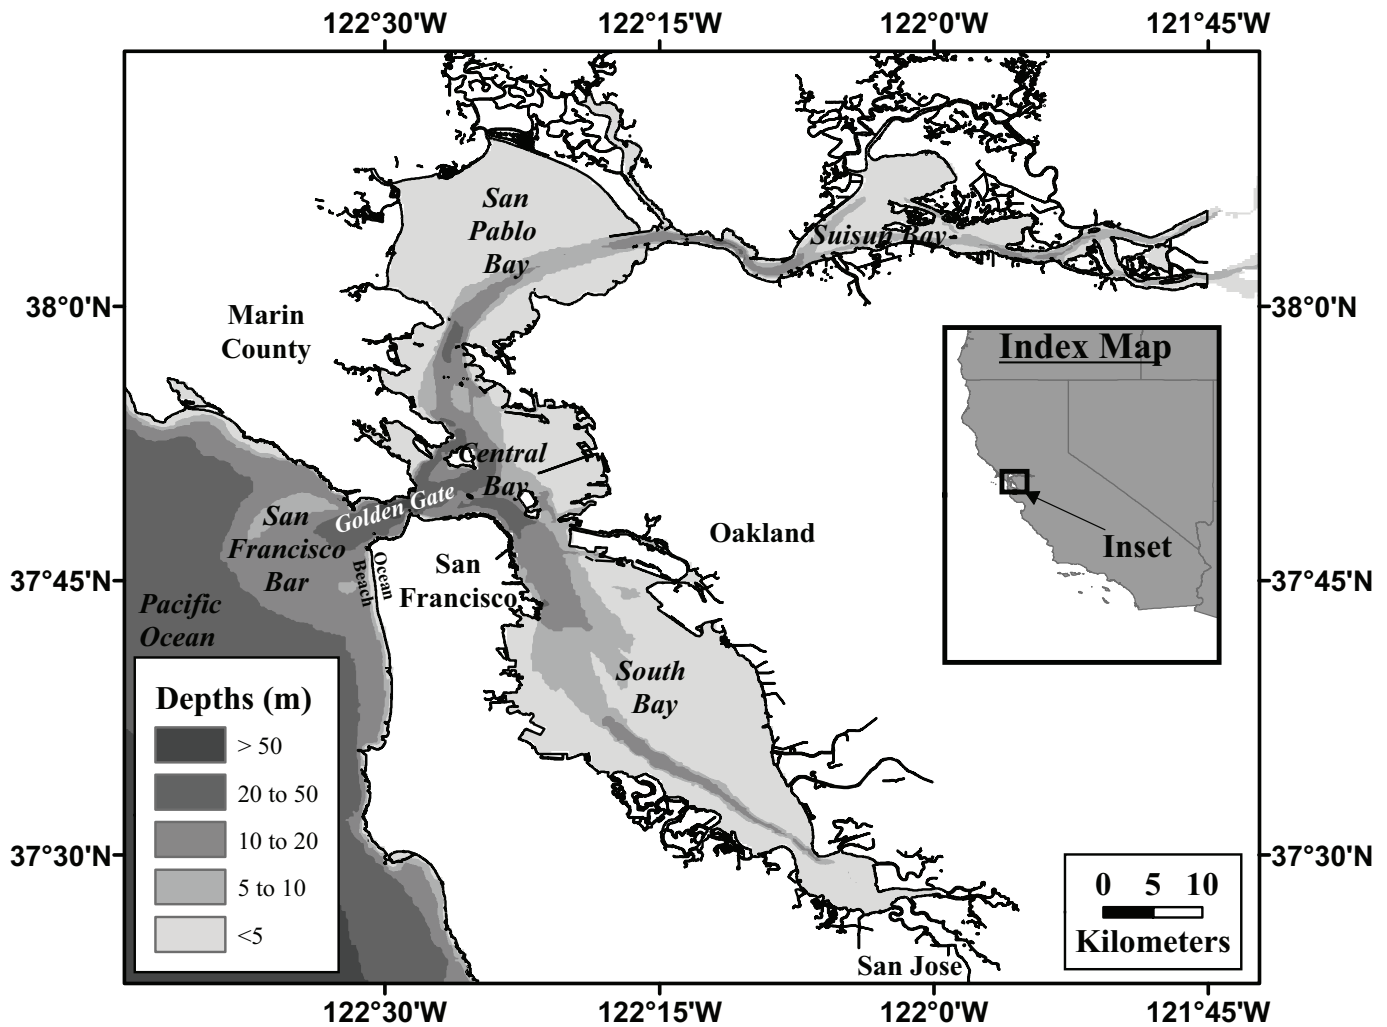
122°30'W 122°15'W 122°0'W 121°45'W

San Pablo Bay

Suisun Bay

38°0'N

38°0'N

Marin County

Index Map

Central Bay

Golden Gate

San Francisco Bar

Ocean Beach

San Francisco

Oakland

Inset

37°45'N

37°45'N

Pacific Ocean

South Bay

Depths (m)

| | |
|---|---|
| | > 50 |
| | 20 to 50 |
| | 10 to 20 |
| | 5 to 10 |
| | <5 |

37°30'N

37°30'N

0 5 10
Kilometers

San Jose

122°30'W 122°15'W 122°0'W 121°45'W